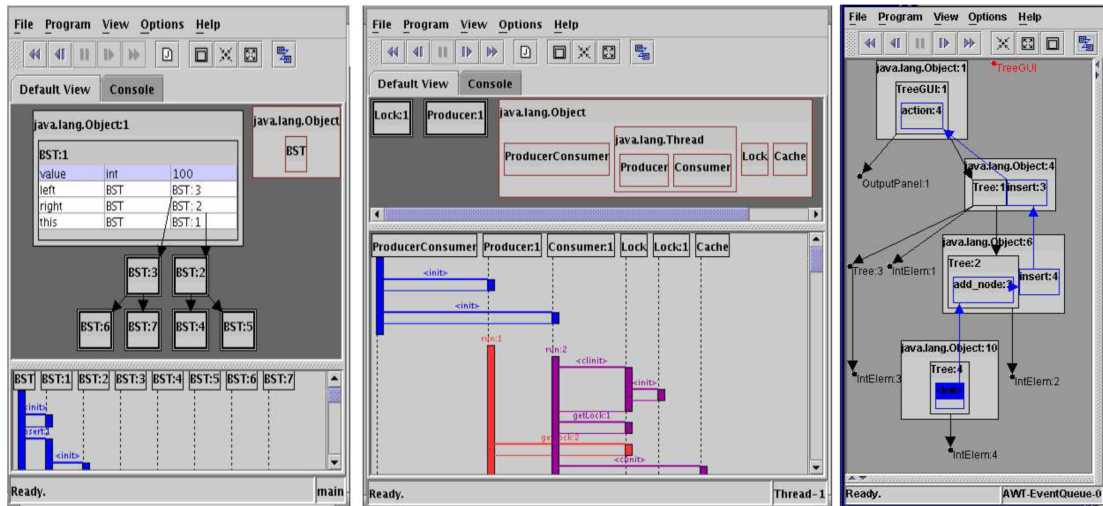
File Program View Options Help

Default View Console

java.lang.Object:1

BST:1

| value | int | 100 |
|---|---|---|
| left | BST | BST:3 |
| right | BST | BST:2 |
| this | BST | BST:1 |

java.lang.Object

BST

BST:3 BST:2

BST:6 BST:7 BST:4 BST:5

BST BST:1 BST:2 BST:3 BST:4 BST:5 BST:6 BST:7

<init>

insert:3

<init>

Ready. main

File Program View Options Help

Default View Console

Lock:1 Producer:1 java.lang.Object

java.lang.Thread

ProducerConsumer Producer Consumer Lock Cache

ProducerConsumer Producer:1 Consumer:1 Lock Lock:1 Cache

<init>

<init>

run:1

run:2

<clinit>

<init>

getLock:1

getLock:2

<clinit>

Ready. Thread-1

File Program View Options Help

java.lang.Object:1

TreeGUI

TreeGUI:1

action:4

java.lang.Object:4

OutputPanel:1

Tree:1 insert:3

java.lang.Object:6

Tree:3 IntElem:1

Tree:2

add_node:3

insert:4

java.lang.Object:10

Tree:4

IntElem:3

IntElem:2

IntElem:4

Ready. AWT-EventQueue-0